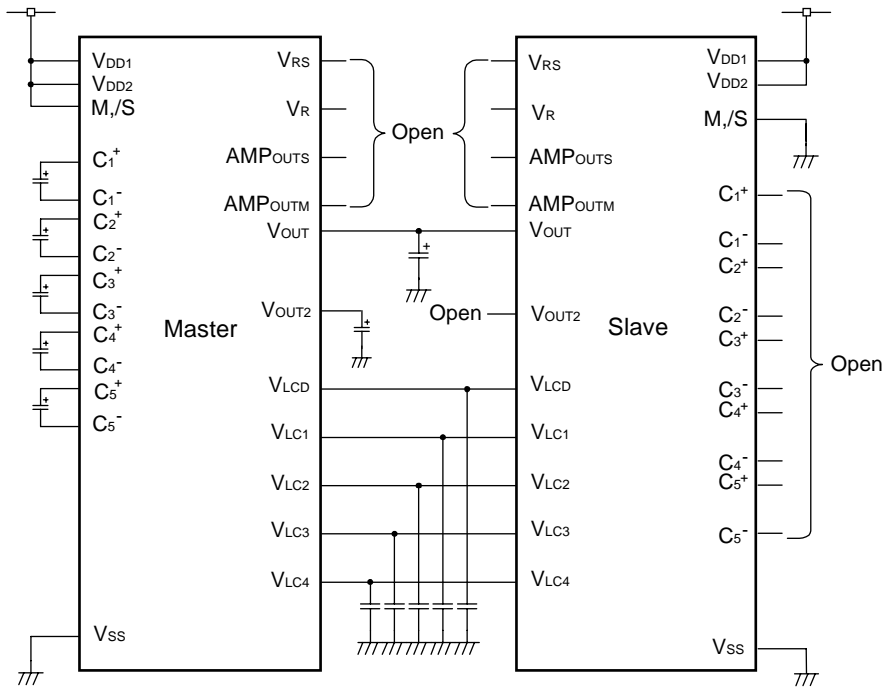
$V_{DD1}$
$V_{DD2}$
M,/S
$C_1^+$
$C_1^-$
$C_2^+$
$C_2^-$
$C_3^+$
$C_3^-$
$C_4^+$
$C_4^-$
$C_5^+$
$C_5^-$
Master
$V_{SS}$

$V_{RS}$
$V_R$
$AMP_{OUTS}$
$AMP_{OUTM}$
$V_{OUT}$
$V_{OUT2}$
$V_{LCD}$
$V_{LC1}$
$V_{LC2}$
$V_{LC3}$
$V_{LC4}$

Open

Open

$V_{RS}$
$V_R$
$AMP_{OUTS}$
$AMP_{OUTM}$
$V_{OUT}$
$V_{OUT2}$
$V_{LCD}$
$V_{LC1}$
$V_{LC2}$
$V_{LC3}$
$V_{LC4}$
Slave

$V_{DD1}$
$V_{DD2}$
M,/S
$C_1^+$
$C_1^-$
$C_2^+$
$C_2^-$
$C_3^+$
$C_3^-$
$C_4^+$
$C_4^-$
$C_5^+$
$C_5^-$
Open
$V_{SS}$